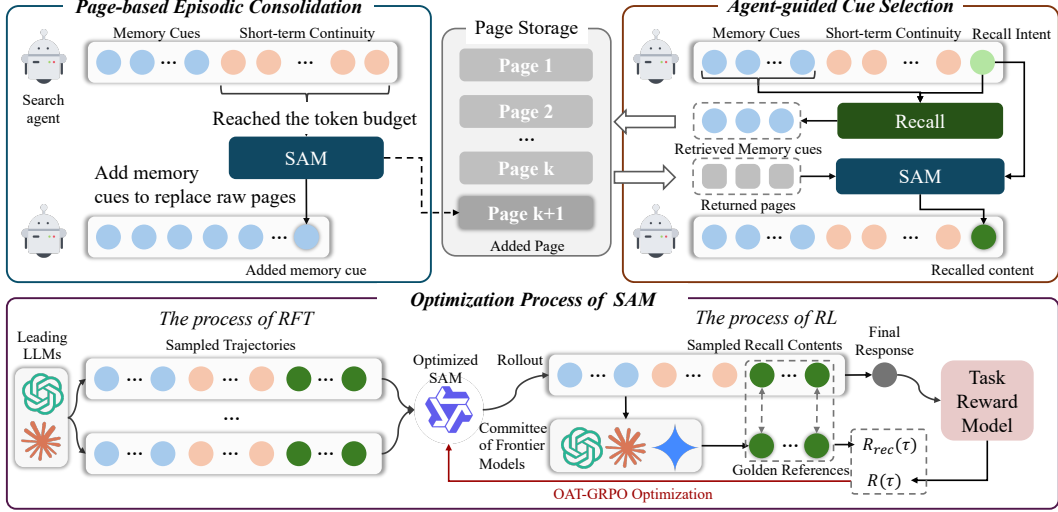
Page-based Episodic Consolidation

Memory Cues ... Short-term Continuity ...

Search agent

Reached the token budget

SAM

Add memory cues to replace raw pages

...

Added memory cue

Page Storage

Page 1

Page 2

...

Page k

Page k+1

Added Page

Agent-guided Cue Selection

Memory Cues ... Short-term Continuity ... Recall Intent

Recall

Retrieved Memory cues

SAM

Returned pages

...

Recalled content

Optimization Process of SAM

The process of RFT

Leading LLMs

Sampled Trajectories

... ... ...

...

... ... ...

Optimized SAM

The process of RL

Rollout

Sampled Recall Contents

... ... ...

Final Response

Task Reward Model

Committee of Frontier Models

...

Golden References

$R_{rec}(\tau)$

$R(\tau)$

OAT-GRPO Optimization